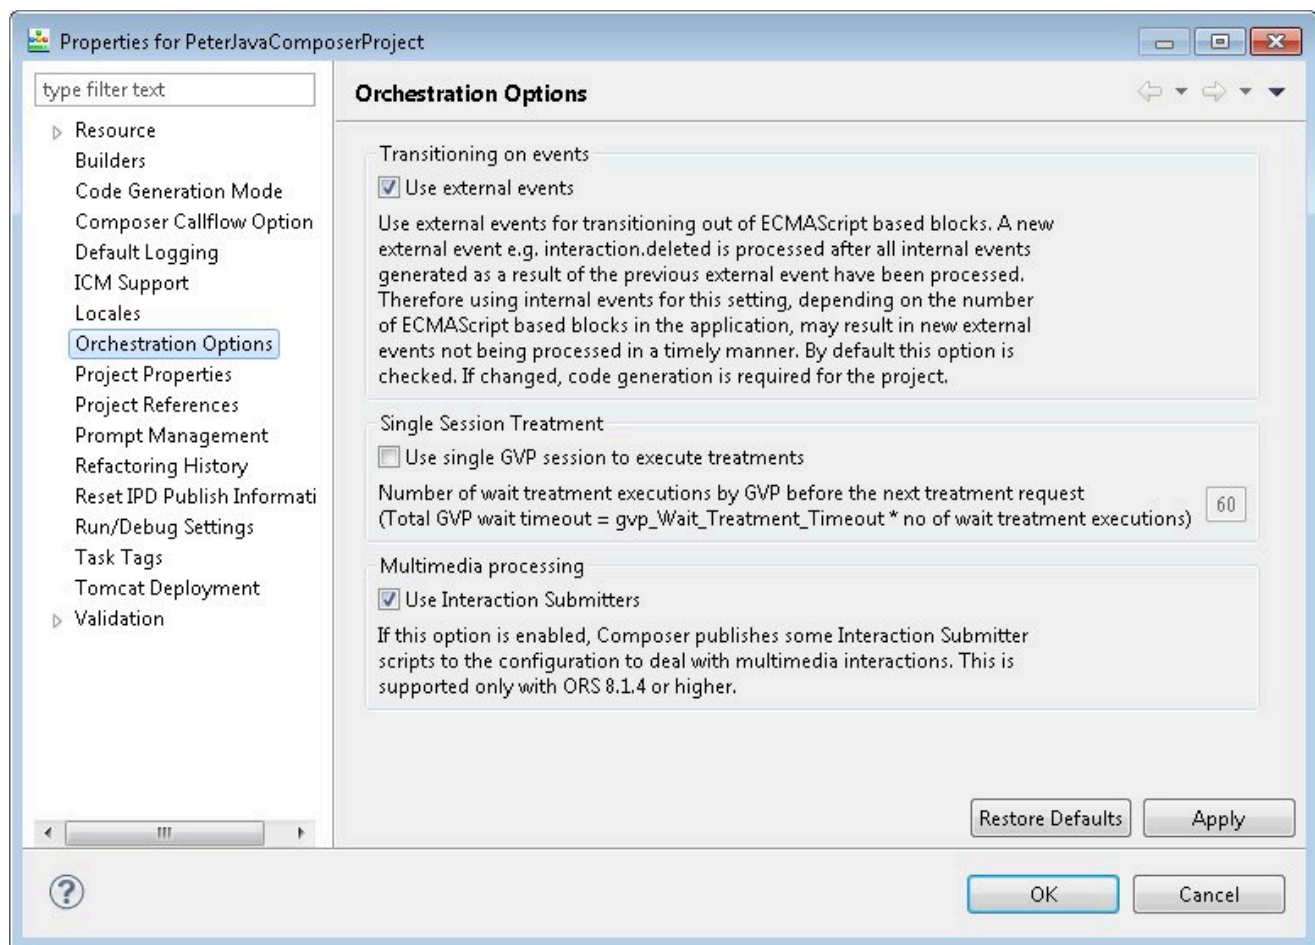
Properties for PeterJavaComposerProject

type filter text

Resource
Builders
Code Generation Mode
Composer Callflow Option
Default Logging
ICM Support
Locales
Orchestration Options
Project Properties
Project References
Prompt Management
Refactoring History
Reset IPD Publish Informati
Run/Debug Settings
Task Tags
Tomcat Deployment
Validation

Orchestration Options

Transitioning on events

Use external events

Use external events for transitioning out of ECMAScript based blocks. A new external event e.g. interaction.deleted is processed after all internal events generated as a result of the previous external event have been processed. Therefore using internal events for this setting, depending on the number of ECMAScript based blocks in the application, may result in new external events not being processed in a timely manner. By default this option is checked. If changed, code generation is required for the project.

Single Session Treatment

Use single GVP session to execute treatments

Number of wait treatment executions by GVP before the next treatment request (Total GVP wait timeout = gvp_Wait_Treatment_Timeout * no of wait treatment executions) 60

Multimedia processing

Use Interaction Submitters

If this option is enabled, Composer publishes some Interaction Submitter scripts to the configuration to deal with multimedia interactions. This is supported only with ORS 8.1.4 or higher.

Restore Defaults
Apply

OK
Cancel